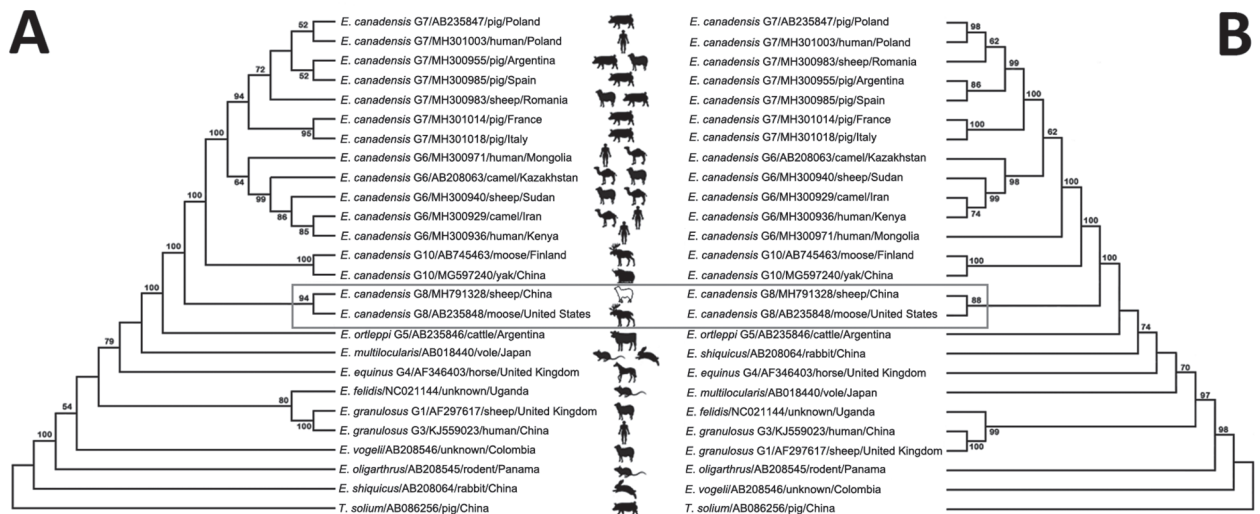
A

52 E. canadensis G7/AB235847/pig/Poland
E. canadensis G7/MH301003/human/Poland
72 E. canadensis G7/MH300955/pig/Argentina
52 E. canadensis G7/MH300985/pig/Spain
94 E. canadensis G7/MH300983/sheep/Romania
100 E. canadensis G7/MH301014/pig/France
95 E. canadensis G7/MH301018/pig/Italy
E. canadensis G6/MH300971/human/Mongolia
64 E. canadensis G6/AB208063/camel/Kazakhstan
99 E. canadensis G6/MH300940/sheep/Sudan
86 E. canadensis G6/MH300929/camel/Iran
85 E. canadensis G6/MH300936/human/Kenya
100 100 E. canadensis G10/AB745463/moose/Finland
E. canadensis G10/MG597240/yak/China
100 94 E. canadensis G8/MH791328/sheep/China
E. canadensis G8/AB235848/moose/United States
E. ortleppi G5/AB235846/cattle/Argentina
79 E. multilocularis/AB018440/vole/Japan
E. equinus G4/AF346403/horse/United Kingdom
54 80 E. felidis/NC021144/unknown/Uganda
E. granulosus G1/AF297617/sheep/United Kingdom
100 100 E. granulosus G3/KJ559023/human/China
E. vogeli/AB208546/unknown/Colombia
E. oligarthrus/AB208545/rodent/Panama
E. shiquicus/AB208064/rabbit/China
T. solium/AB086256/pig/China

B

E. canadensis G7/AB235847/pig/Poland 98
E. canadensis G7/MH301003/human/Poland 62
E. canadensis G7/MH300983/sheep/Romania 99
E. canadensis G7/MH300955/pig/Argentina 86
E. canadensis G7/MH300985/pig/Spain 100
E. canadensis G7/MH301014/pig/France 100
E. canadensis G7/MH301018/pig/Italy 62
E. canadensis G6/AB208063/camel/Kazakhstan
E. canadensis G6/MH300940/sheep/Sudan 98
E. canadensis G6/MH300929/camel/Iran 99
E. canadensis G6/MH300936/human/Kenya 74 100
E. canadensis G6/MH300971/human/Mongolia 100
E. canadensis G10/AB745463/moose/Finland 100
E. canadensis G10/MG597240/yak/China 100
E. canadensis G8/MH791328/sheep/China
E. canadensis G8/AB235848/moose/United States 88
E. ortleppi G5/AB235846/cattle/Argentina 74
E. shiquicus/AB208064/rabbit/China
E. equinus G4/AF346403/horse/United Kingdom 70
E. multilocularis/AB018440/vole/Japan 97
E. felidis/NC021144/unknown/Uganda
E. granulosus G3/KJ559023/human/China 99 98
E. granulosus G1/AF297617/sheep/United Kingdom 100
E. oligarthrus/AB208545/rodent/Panama
E. vogeli/AB208546/unknown/Colombia
T. solium/AB086256/pig/China